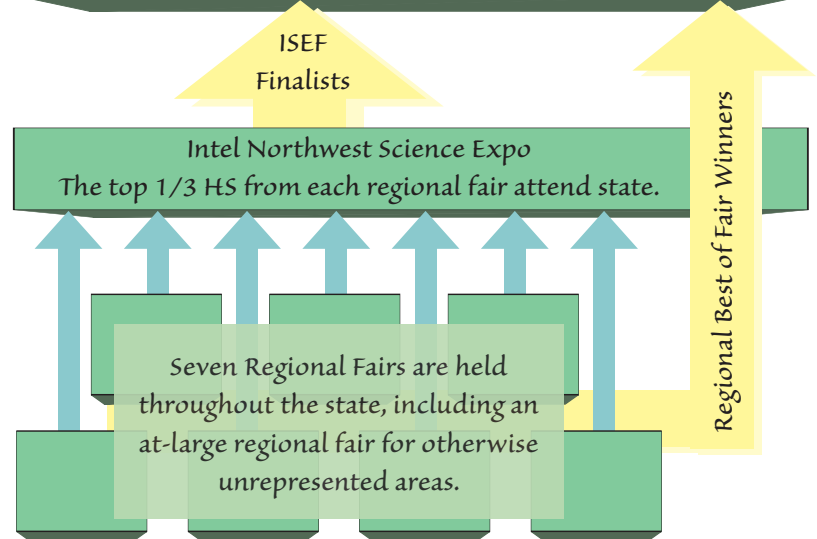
ISEF Finalists

Intel Northwest Science Expo
The top 1/3 HS from each regional fair attend state.

Regional Best of Fair Winners

Seven Regional Fairs are held throughout the state, including an at-large regional fair for otherwise unrepresented areas.